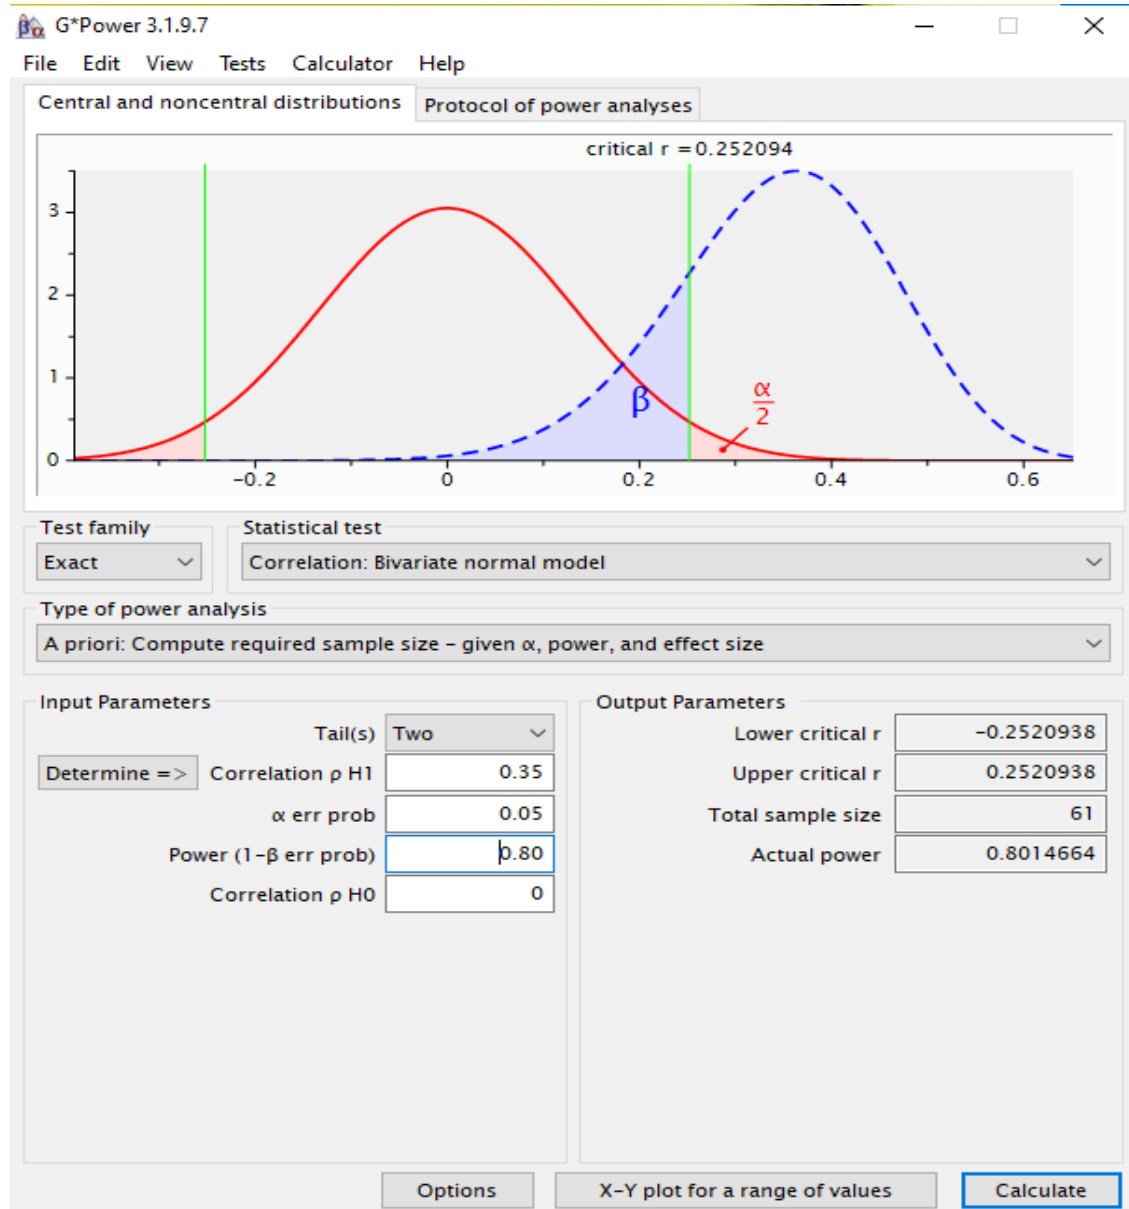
G*Power 3.1.9.7

File Edit View Tests Calculator Help

Central and noncentral distributions Protocol of power analyses

critical r = 0.252094

3
2
1
0

β

$\frac{\alpha}{2}$

-0.2 0 0.2 0.4 0.6

Test family
Exact

Statistical test
Correlation: Bivariate normal model

Type of power analysis
A priori: Compute required sample size – given α, power, and effect size

Input Parameters
Tail(s) Two
Determine => Correlation ρ H1 0.35
α err prob 0.05
Power (1-β err prob) 0.80
Correlation ρ H0 0

Output Parameters
Lower critical r -0.2520938
Upper critical r 0.2520938
Total sample size 61
Actual power 0.8014664

Options X-Y plot for a range of values Calculate